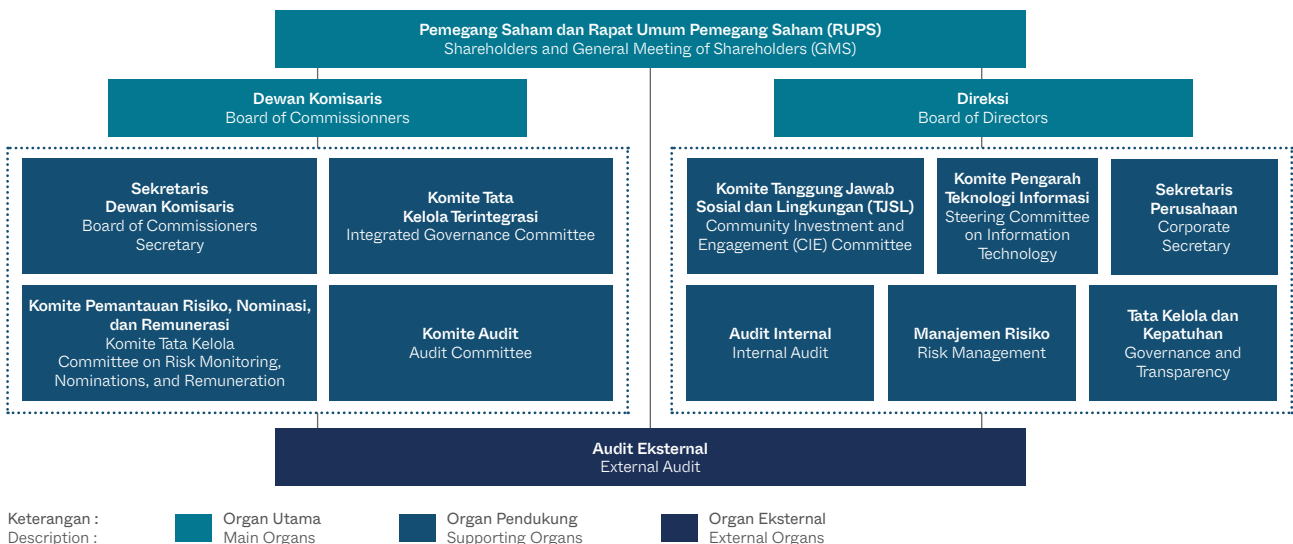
Pemegang Saham dan Rapat Umum Pemegang Saham (RUPS)
Shareholders and General Meeting of Shareholders (GMS)

Dewan Komisaris
Board of Commissionners

Direksi
Board of Directors

Sekretaris Dewan Komisaris
Board of Commissioners Secretary

Komite Tata Kelola Terintegrasi
Integrated Governance Committee

Komite Pemantauan Risiko, Nominasi, dan Remunerasi
Komite Tata Kelola
Committee on Risk Monitoring, Nominations, and Remuneration

Komite Audit
Audit Committee

Komite Tanggung Jawab Sosial dan Lingkungan (TJSL)
Community Investment and Engagement (CIE) Committee

Komite Pengarah Teknologi Informasi
Steering Committee on Information Technology

Sekretaris Perusahaan
Corporate Secretary

Audit Internal
Internal Audit

Manajemen Risiko
Risk Management

Tata Kelola dan Kepatuhan
Governance and Transparency

Audit Eksternal
External Audit

Keterangan :
Description :

Organ Utama
Main Organs

Organ Pendukung
Supporting Organs

Organ Eksternal
External Organs